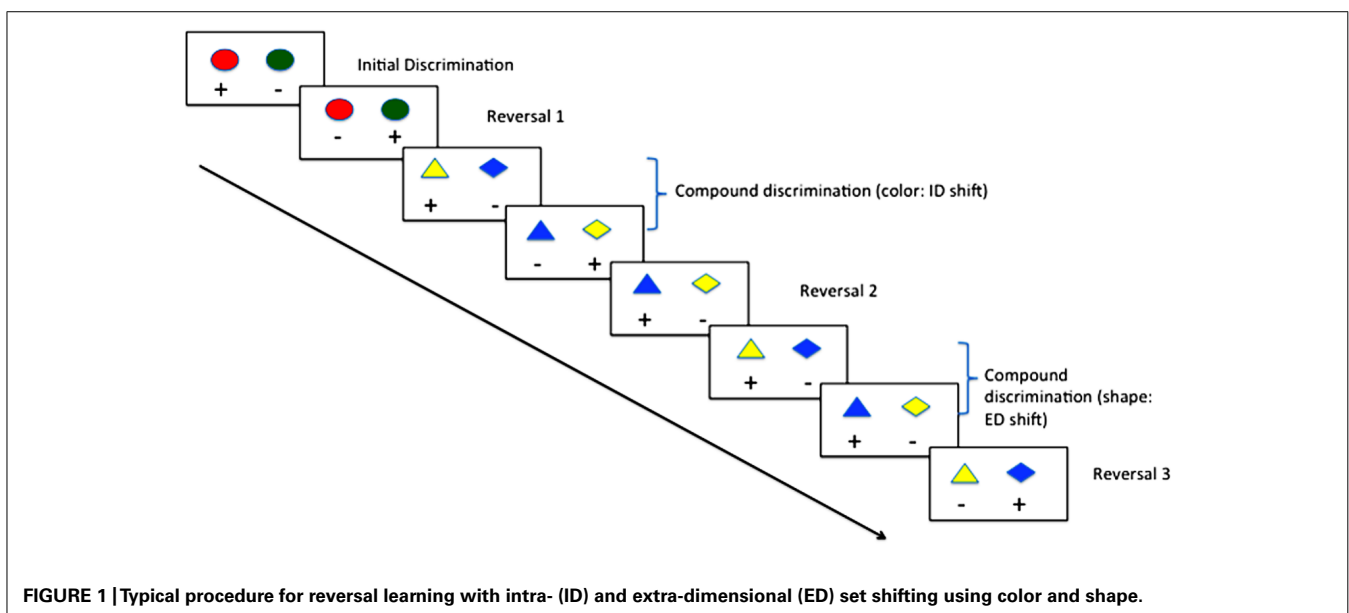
+ -
Initial Discrimination

- +
Reversal 1

+ -
Compound discrimination (color: ID shift)

- +

+ -
Reversal 2

+ -
Compound discrimination (shape: ED shift)

+ -

- +
Reversal 3

FIGURE 1 | Typical procedure for reversal learning with intra- (ID) and extra-dimensional (ED) set shifting using color and shape.